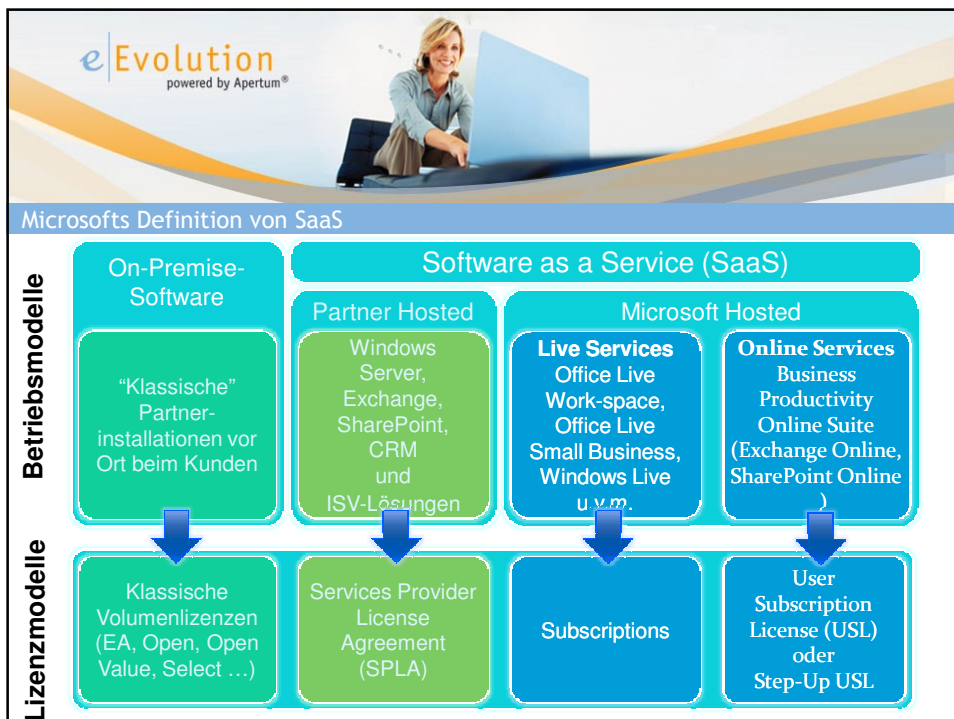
eEvolution
powered by Apertum®

Microsofts Definition von SaaS

Betriebsmodelle

On-Premise-Software

Software as a Service (SaaS)

Partner Hosted

Microsoft Hosted

"Klassische" Partnerinstallationen vor Ort beim Kunden

Windows Server, Exchange, SharePoint, CRM und ISV-Lösungen

Live Services
Office Live Work-space, Office Live Small Business, Windows Live u.v.m.

Online Services
Business Productivity Online Suite (Exchange Online, SharePoint Online )

Lizenzmodelle

Klassische Volumenlizenzen (EA, Open, Open Value, Select …)

Services Provider License Agreement (SPLA)

Subscriptions

User Subscription License (USL) oder Step-Up USL